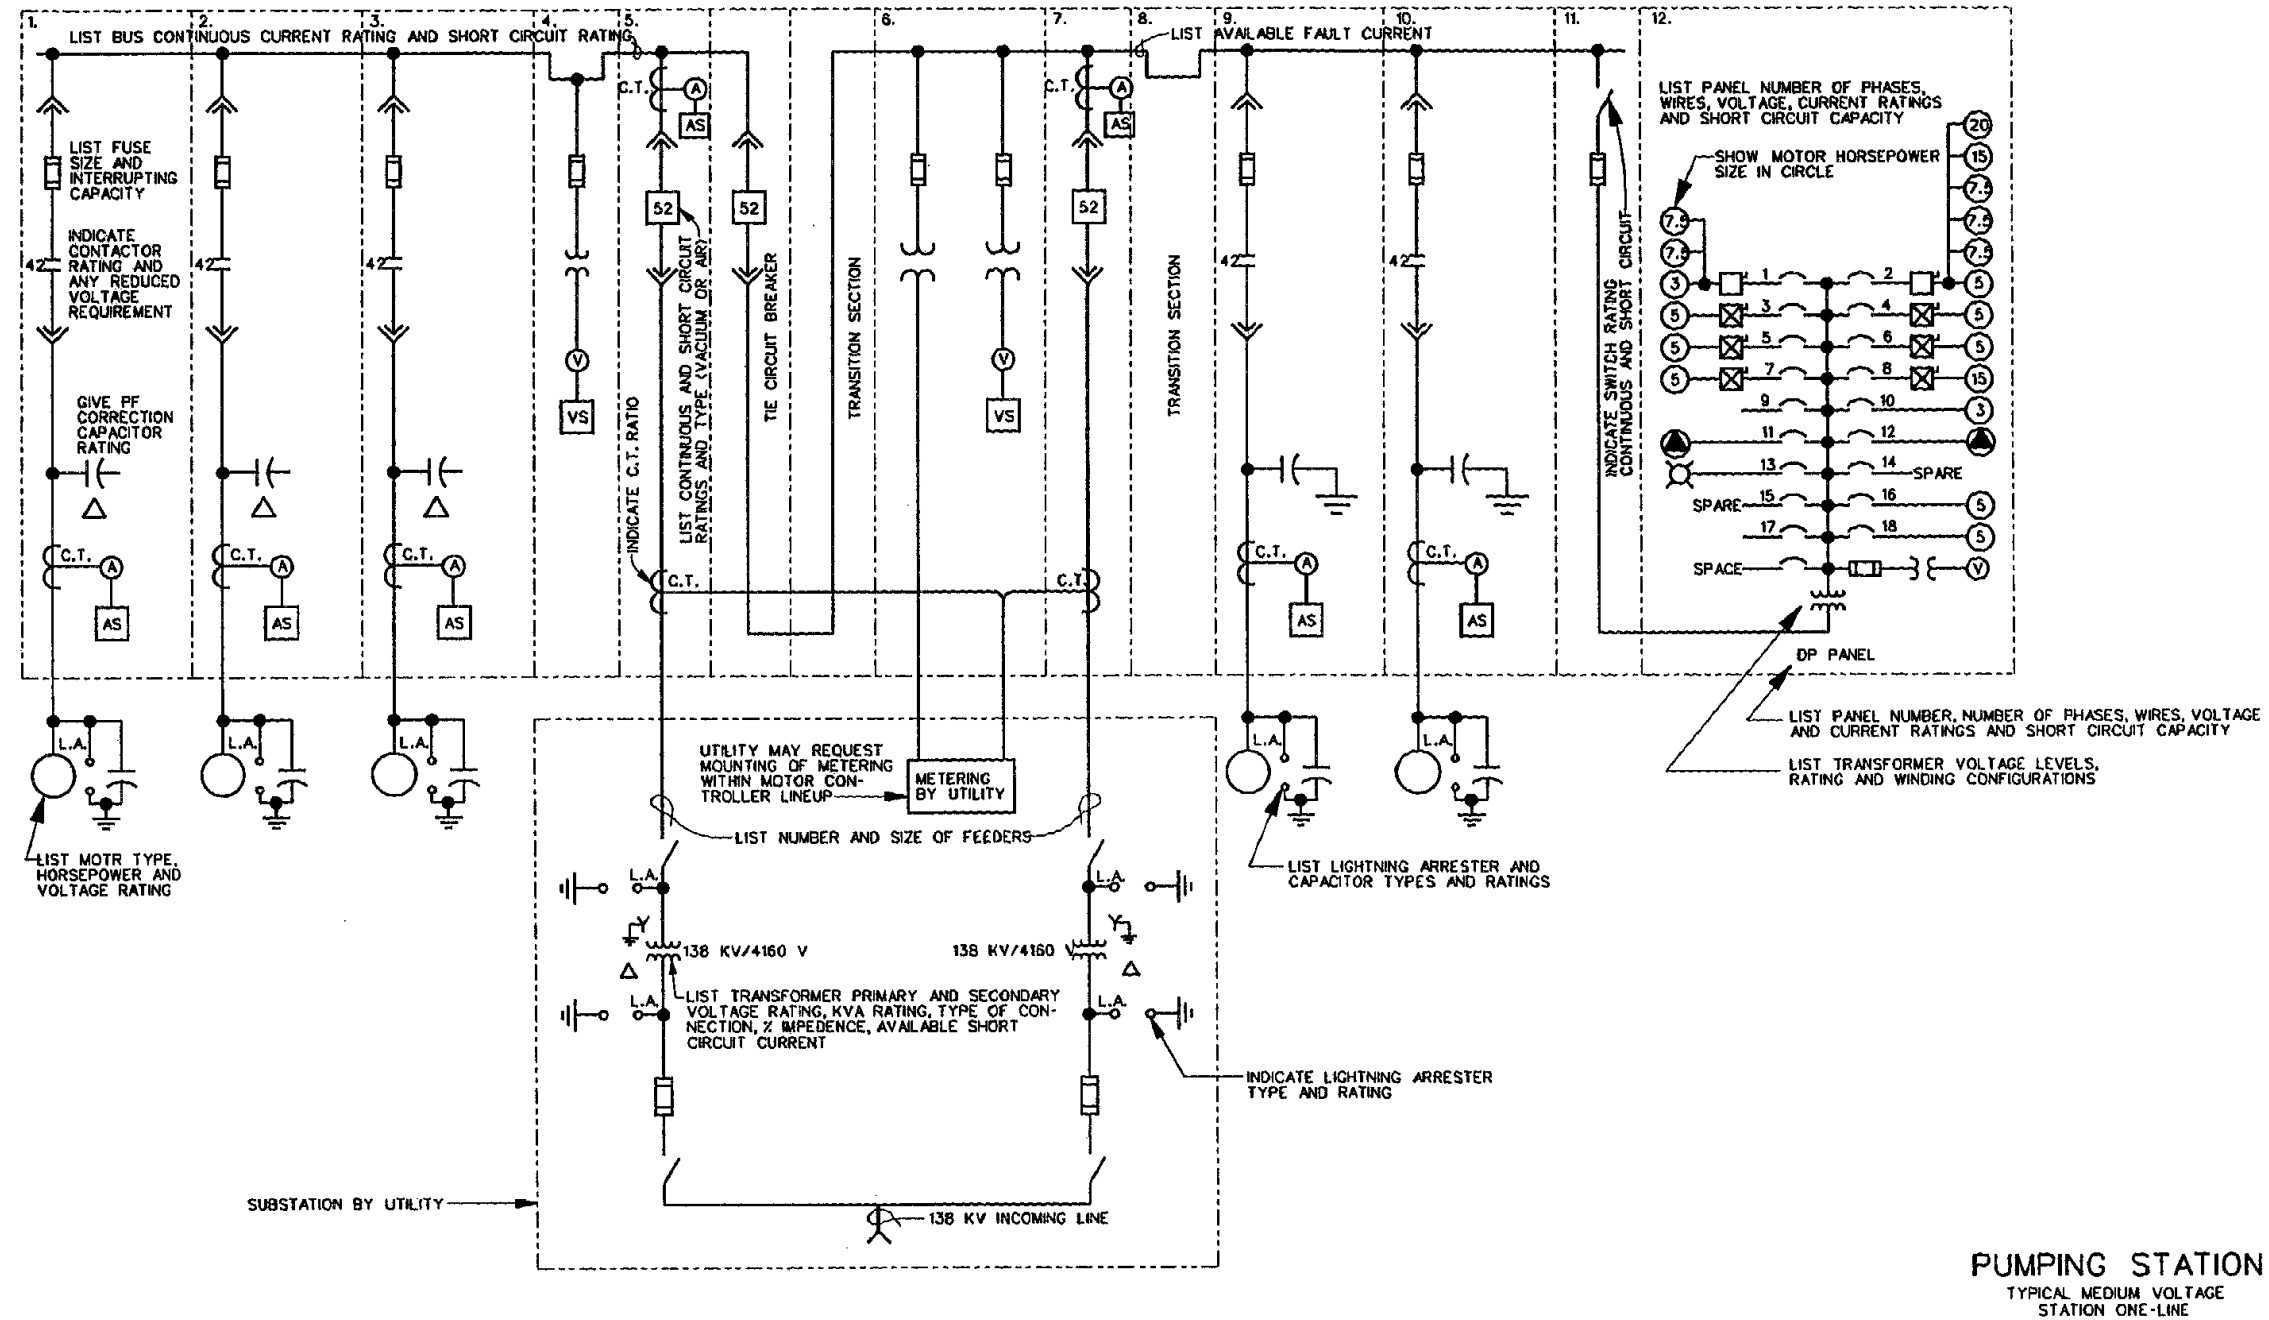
1. 2. 3. 4. 5. 6. 7. 8. 9. 10. 11. 12.

LIST BUS CONTINUOUS CURRENT RATING AND SHORT CIRCUIT RATING

LIST AVAILABLE FAULT CURRENT

LIST FUSE SIZE AND INTERRUPTING CAPACITY

INDICATE CONTACTOR RATING AND ANY REDUCED VOLTAGE REQUIREMENT

42 42 42 42 42

GIVE PF CORRECTION CAPACITOR RATING

C.T. A AS C.T. A AS C.T. A AS C.T. A AS C.T. A AS

52 52 52

V VS V VS

INDICATE C.T. RATIO

LIST CONTINUOUS AND SHORT CIRCUIT RATINGS AND TYPE (VACUUM OR AIR)

TIE CIRCUIT BREAKER

TRANSITION SECTION

TRANSITION SECTION

INDICATE SWITCH RATING CONTINUOUS AND SHORT CIRCUIT

LIST PANEL NUMBER OF PHASES, WIRES, VOLTAGE, CURRENT RATINGS AND SHORT CIRCUIT CAPACITY

SHOW MOTOR HORSEPOWER SIZE IN CIRCLE

20 15 7.5 7.5 7.5 7.5 7.5 3 5 5 5 5 5 15 3 5 5

1 2 3 4 5 6 7 8 9 10 11 12 13 14 15 16 17 18

SPARE SPARE SPACE V

DP PANEL

LIST PANEL NUMBER, NUMBER OF PHASES, WIRES, VOLTAGE AND CURRENT RATINGS AND SHORT CIRCUIT CAPACITY

LIST TRANSFORMER VOLTAGE LEVELS, RATING AND WINDING CONFIGURATIONS

L.A. L.A. L.A. L.A. L.A.

LIST MOTR TYPE, HORSEPOWER AND VOLTAGE RATING

UTILITY MAY REQUEST MOUNTING OF METERING WITHIN MOTOR CONTROLLER LINEUP

METERING BY UTILITY

LIST NUMBER AND SIZE OF FEEDERS

LIST LIGHTNING ARRESTER AND CAPACITOR TYPES AND RATINGS

L.A. L.A. L.A. L.A.

138 KV/4160 V

138 KV/4160

LIST TRANSFORMER PRIMARY AND SECONDARY VOLTAGE RATING, KVA RATING, TYPE OF CONNECTION, % IMPEDENCE, AVAILABLE SHORT CIRCUIT CURRENT

INDICATE LIGHTNING ARRESTER TYPE AND RATING

SUBSTATION BY UTILITY

138 KV INCOMING LINE

PUMPING STATION
TYPICAL MEDIUM VOLTAGE STATION ONE-LINE